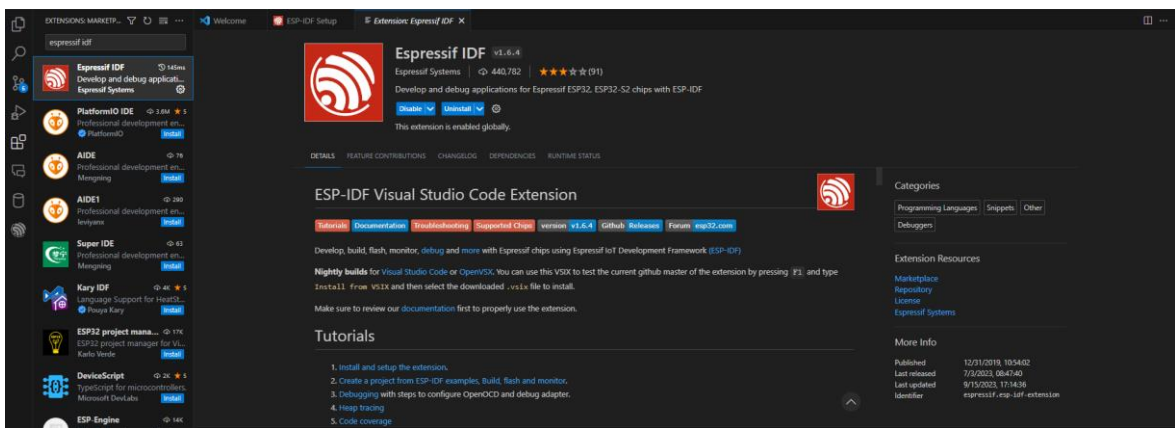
EXTENSIONS: MARKETP...

Welcome
ESP-IDF Setup
Extension: Espressif IDF ×

espressif idf

Espressif IDF 145ms
Develop and debug applicati...
Espressif Systems

PlatformIO IDE 3.8M ★ 5
Professional development en...
PlatformIO
Install

AIDE 76
Professional development en...
Mengning
Install

AIDE1 290
Professional development en...
leviyanx
Install

Super IDE 63
Professional development en...
Mengning
Install

Kary IDF 4K ★ 5
Language Support for HeatSt...
Pouya Kary
Install

ESP32 project mana... 17K
ESP32 project manager for Vi...
Karlo Verde
Install

DeviceScript 2K ★ 5
TypeScript for microcontrollers.
Microsoft DevLabs
Install

ESP-Engine 14K

Espressif IDF v1.6.4
Espressif Systems | 440,782 | ★★★★★ (91)
Develop and debug applications for Espressif ESP32, ESP32-S2 chips with ESP-IDF
Disable | Uninstall
This extension is enabled globally.

DETAILS FEATURE CONTRIBUTIONS CHANGELOG DEPENDENCIES RUNTIME STATUS

ESP-IDF Visual Studio Code Extension

Tutorials Documentation Troubleshooting Supported Chips version v1.6.4 Github Releases Forum esp32.com

Develop, build, flash, monitor, debug and more with Espressif chips using Espressif IoT Development Framework (ESP-IDF)

Nightly builds for Visual Studio Code or OpenVSX. You can use this VSIX to test the current github master of the extension by pressing F1 and type Install from VSIX and then select the downloaded .vsix file to install.

Make sure to review our documentation first to properly use the extension.

Tutorials

1. Install and setup the extension.
2. Create a project from ESP-IDF examples, Build, flash and monitor.
3. Debugging with steps to configure OpenOCD and debug adapter.
4. Heap tracing
5. Code coverage

Categories
Programming Languages Snippets Other
Debuggers

Extension Resources
Marketplace
Repository
License
Espressif Systems

More Info
Published 12/31/2019, 10:54:02
Last released 7/3/2023, 08:47:40
Last updated 9/15/2023, 17:14:36
Identifier espressif.esp-idf-extension